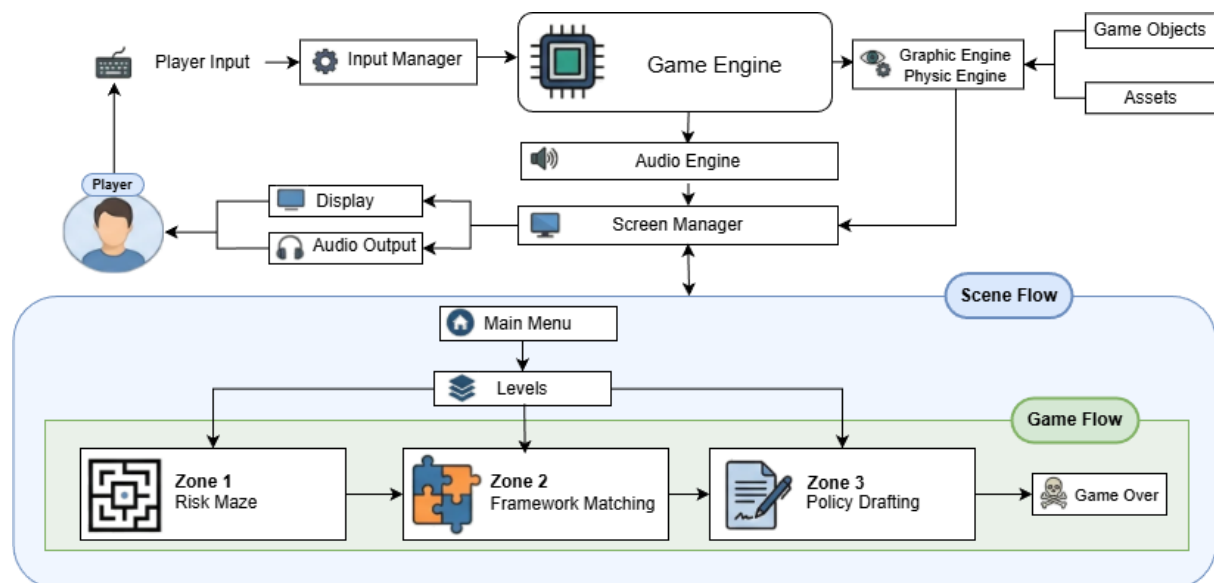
Player Input

Input Manager

Game Engine

Graphic Engine
Physic Engine

Game Objects

Assets

Audio Engine

Display

Audio Output

Screen Manager

Player

Scene Flow

Main Menu

Levels

Game Flow

Zone 1
Risk Maze

Zone 2
Framework Matching

Zone 3
Policy Drafting

Game Over